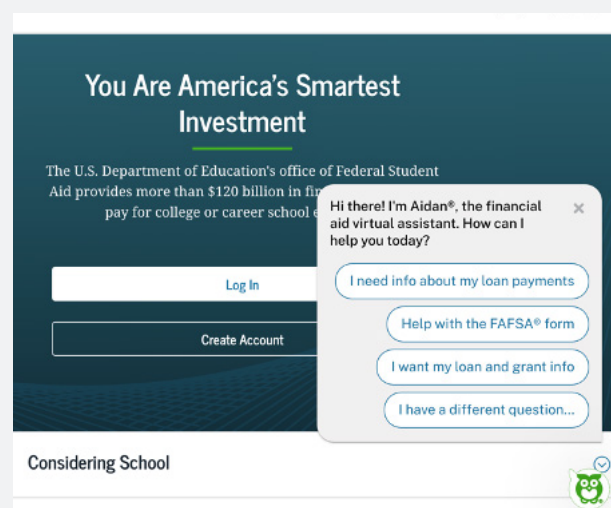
You Are America's Smartest Investment

The U.S. Department of Education's office of Federal Student Aid provides more than $120 billion in fi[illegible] pay for college or career school e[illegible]

Log In

Create Account

Hi there! I'm Aidan®, the financial aid virtual assistant. How can I help you today?

×

I need info about my loan payments

Help with the FAFSA® form

I want my loan and grant info

I have a different question...

Considering School